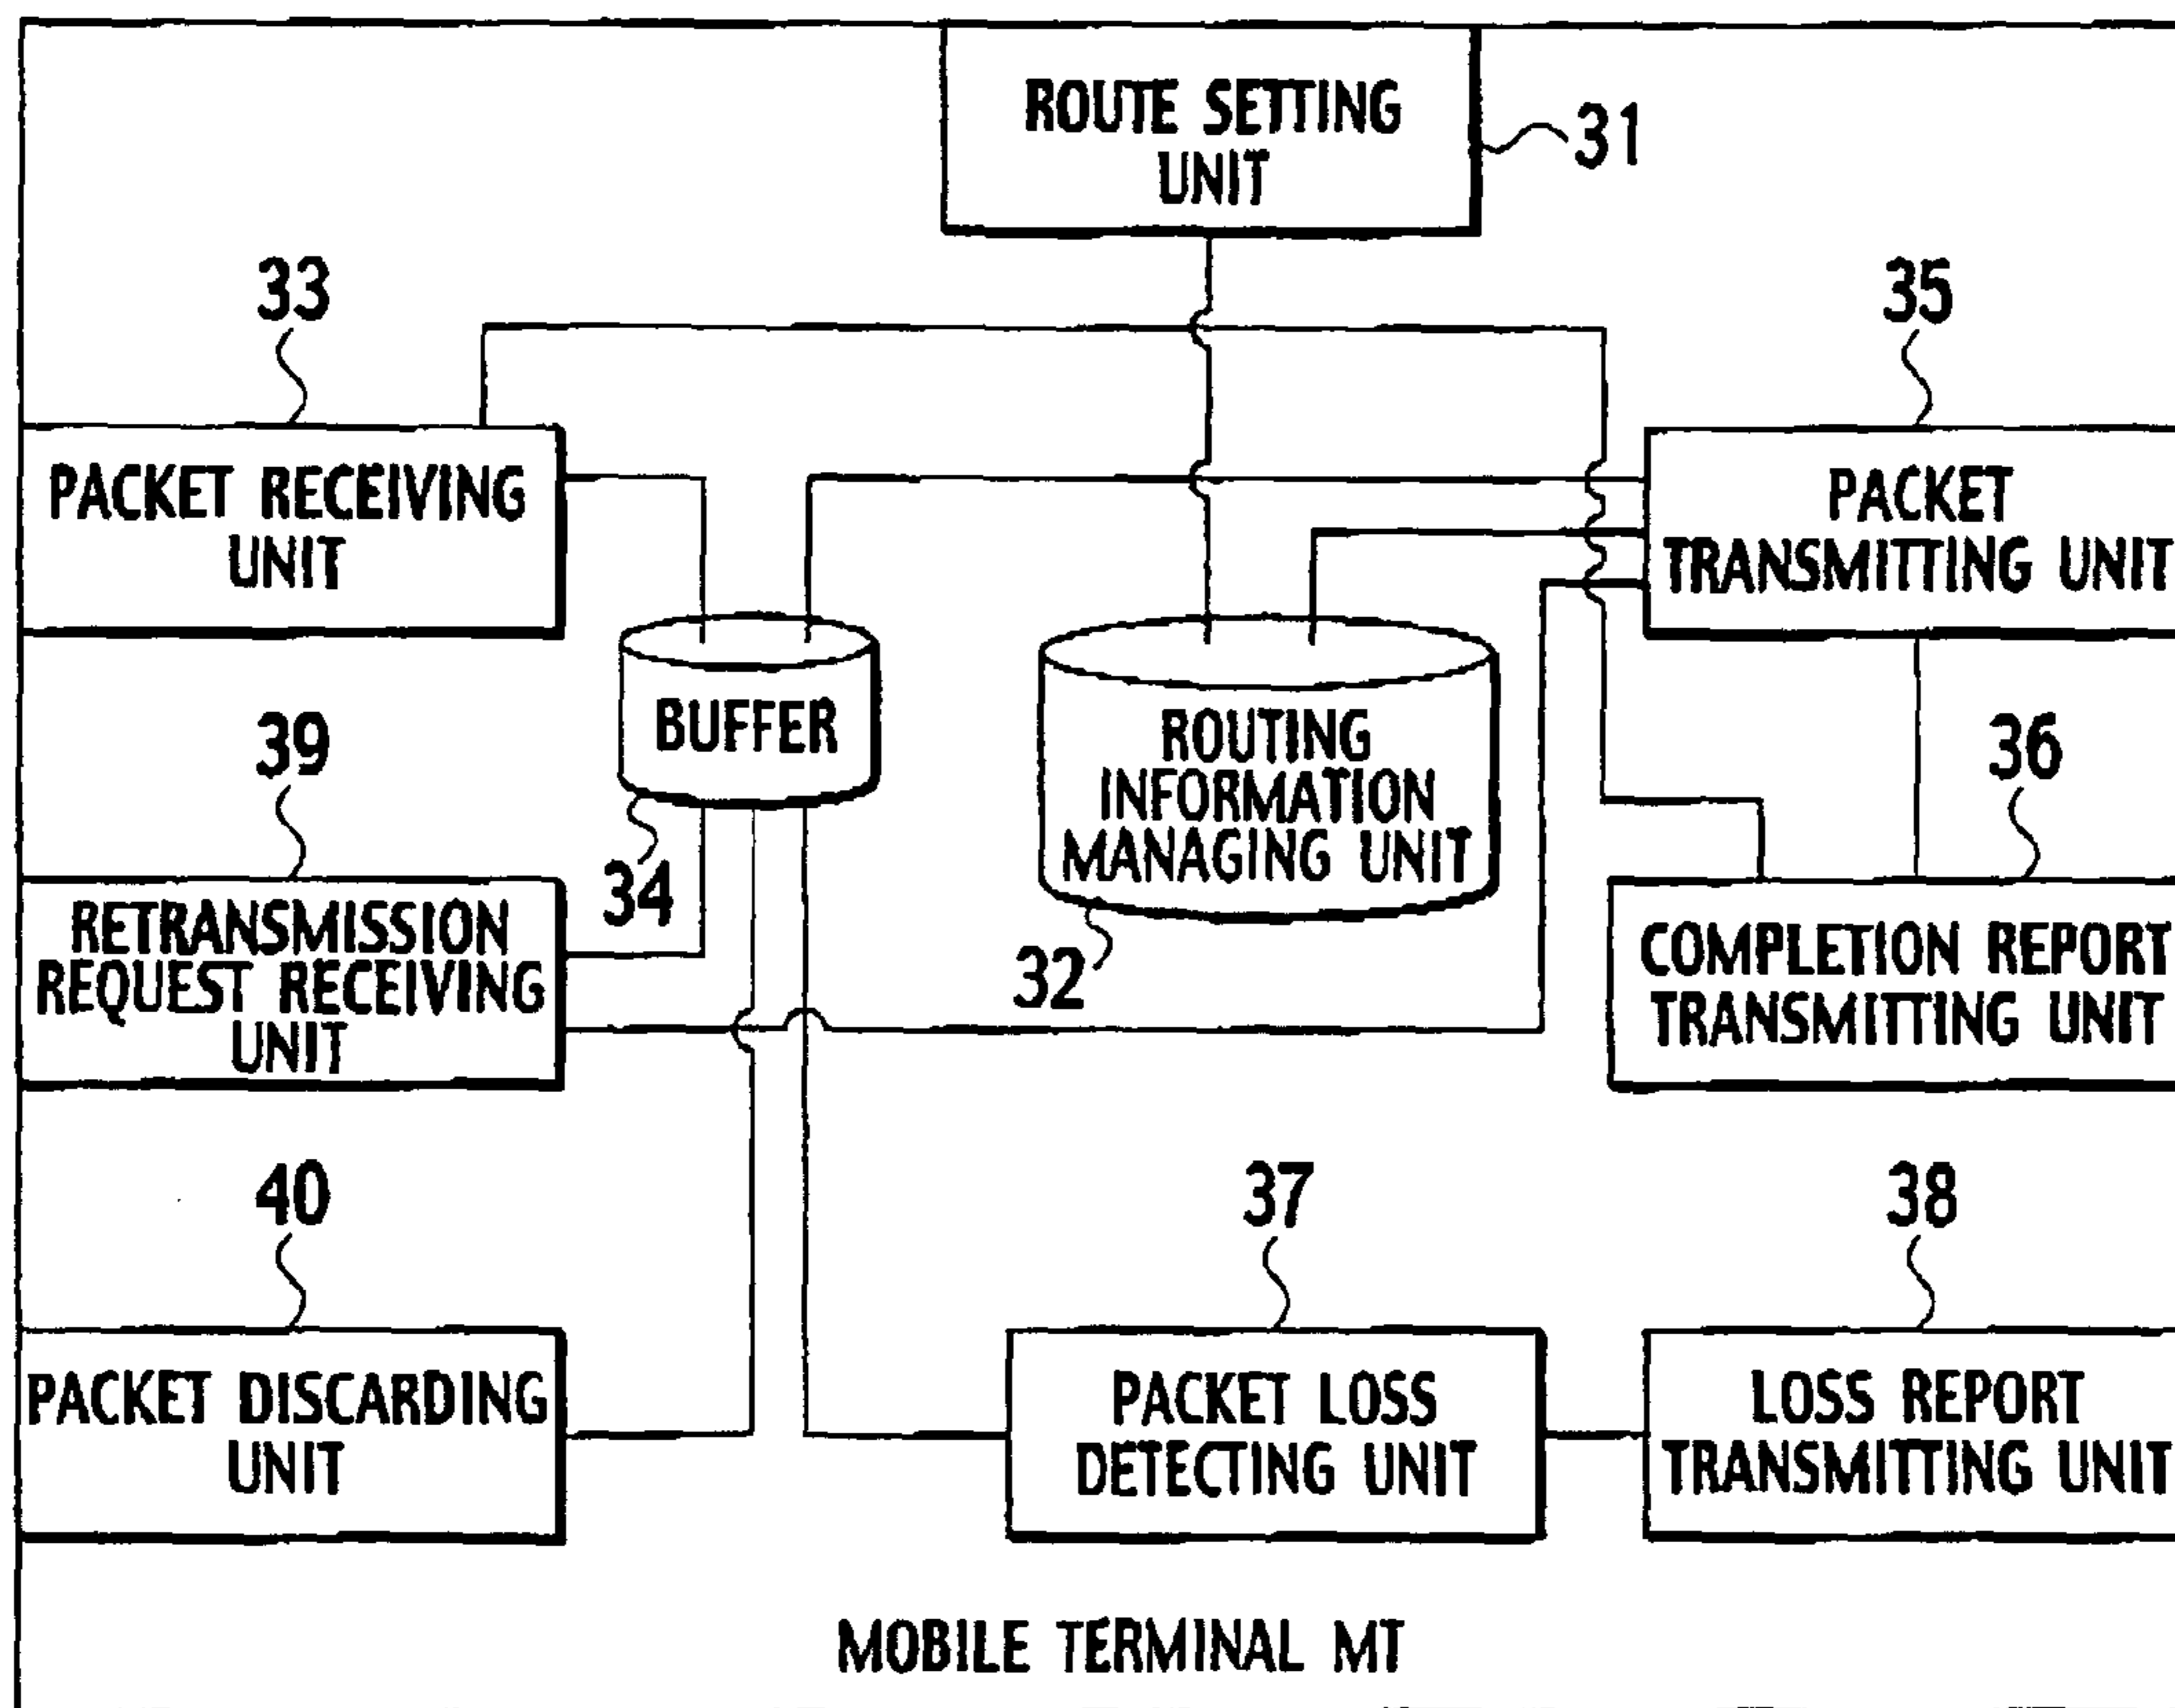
ROUTE SETTING UNIT
31

33
35

PACKET RECEIVING UNIT

PACKET TRANSMITTING UNIT

BUFFER

ROUTING INFORMATION MANAGING UNIT

39
36

34

RETRANSMISSION REQUEST RECEIVING UNIT

32

COMPLETION REPORT TRANSMITTING UNIT

40
37
38

PACKET DISCARDING UNIT

PACKET LOSS DETECTING UNIT

LOSS REPORT TRANSMITTING UNIT

MOBILE TERMINAL MT